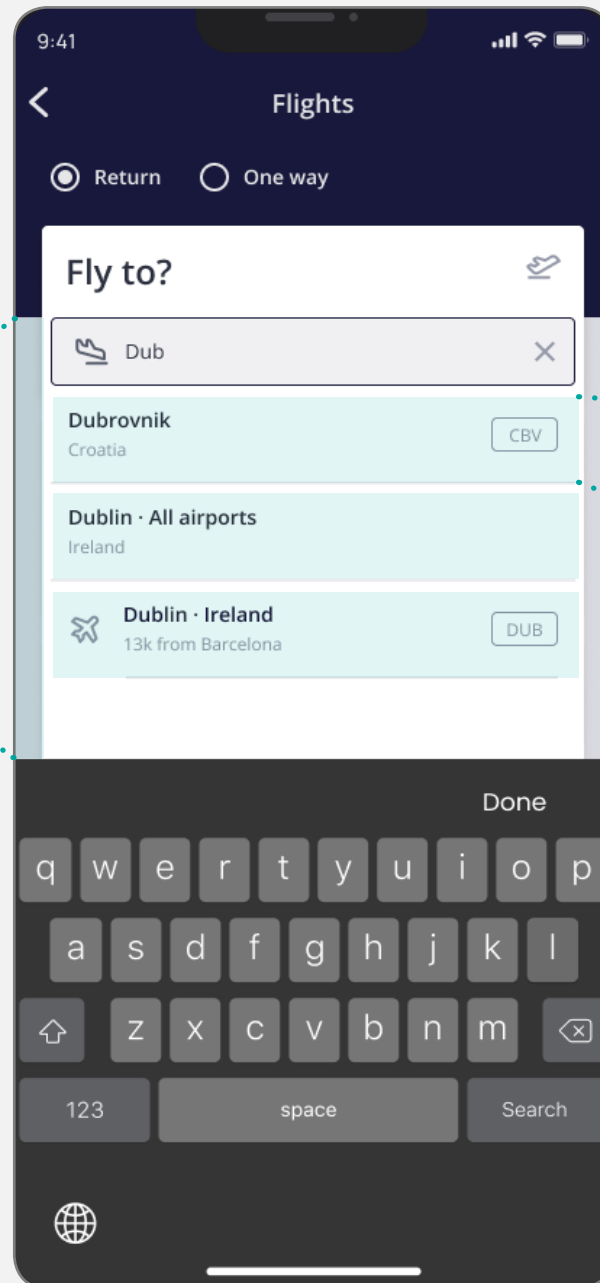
9:41

Flights

Return One way

Fly to?

Dub

Dubrovnik
Croatia
CBV

Dublin · All airports
Ireland

Dublin · Ireland
13k from Barcelona
DUB

Done

q w e r t y u i o p
a s d f g h j k l
z x c v b n m
123 space Search